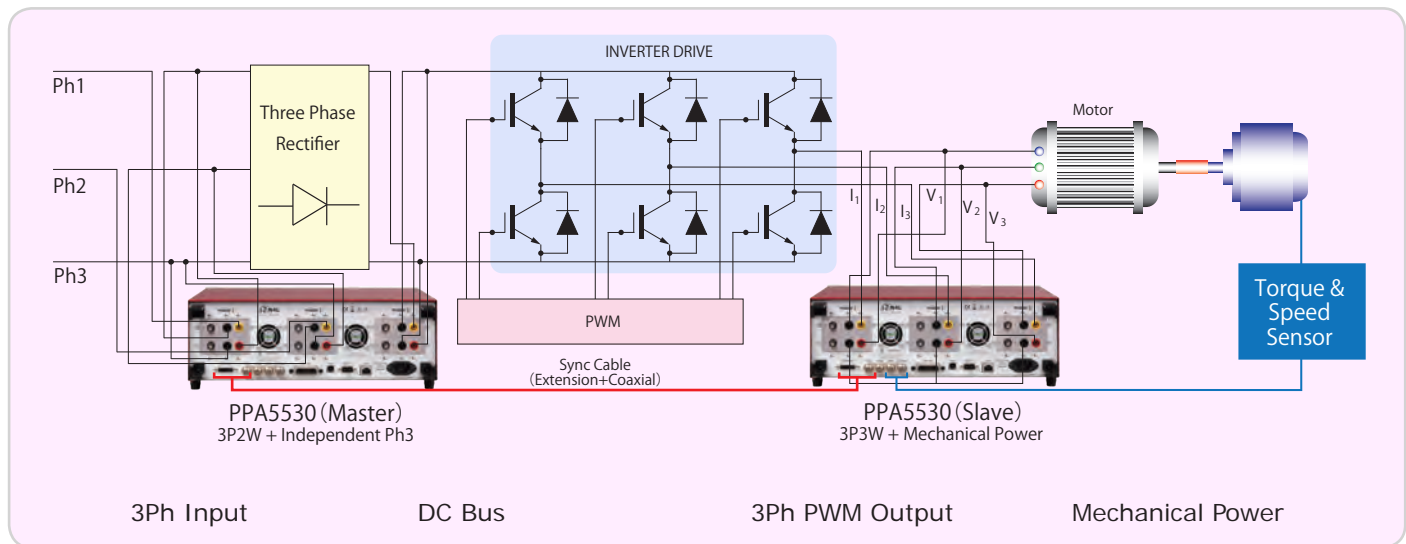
INVERTER DRIVE

Ph1

Three Phase Rectifier

Ph2

Ph3

Motor

$I_1$ $I_2$ $I_3$ $V_1$ $V_2$ $V_3$

Torque & Speed Sensor

PWM

Sync Cable (Extension+Coaxial)

PPA5530（Master）
3P2W + Independent Ph3

PPA5530（Slave）
3P3W + Mechanical Power

3Ph Input

DC Bus

3Ph PWM Output

Mechanical Power